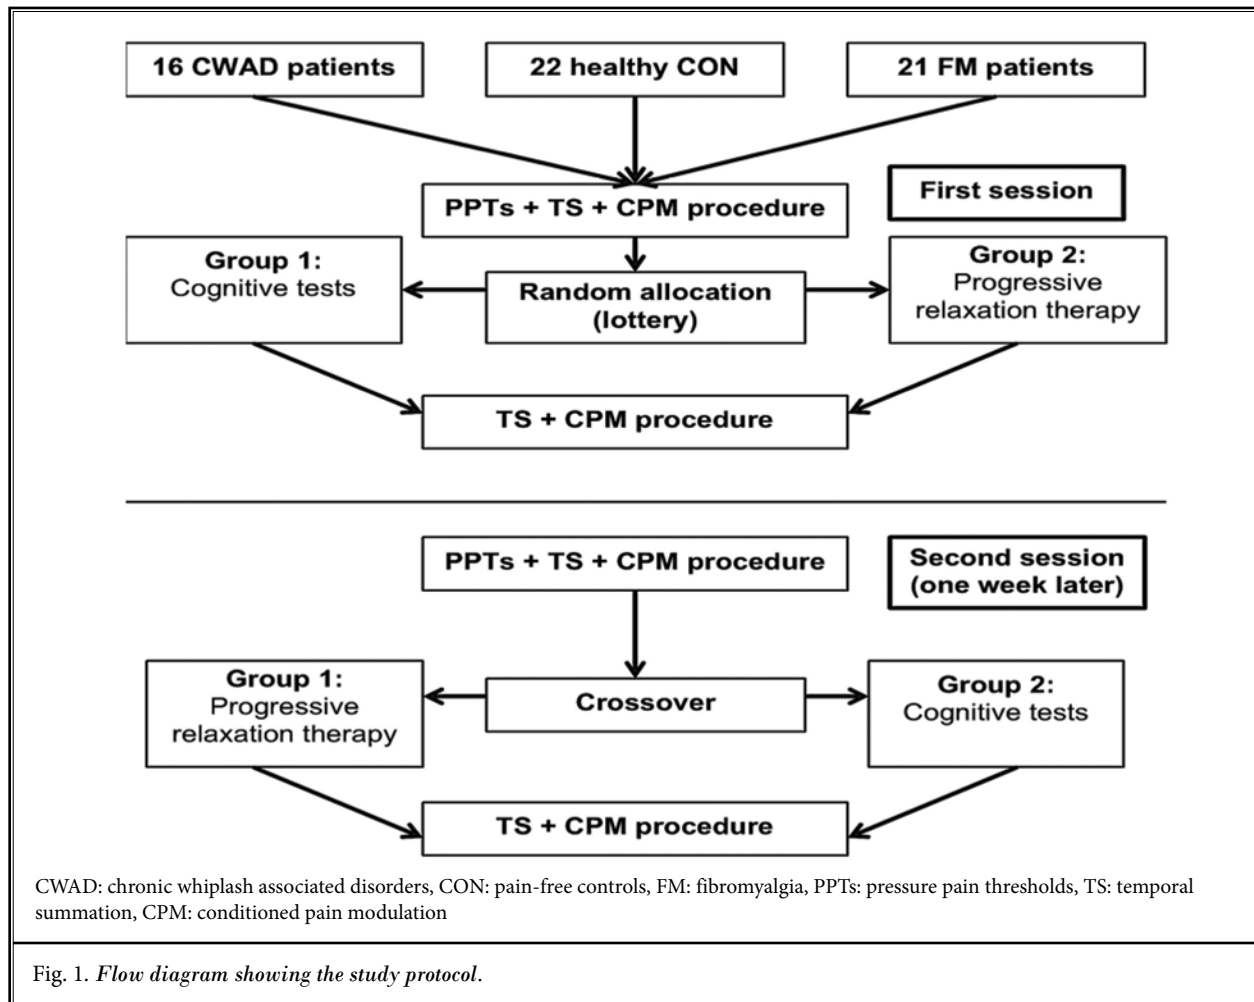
16 CWAD patients

22 healthy CON

21 FM patients

PPTs + TS + CPM procedure

First session

Group 1:
Cognitive tests

Random allocation (lottery)

Group 2:
Progressive relaxation therapy

TS + CPM procedure

PPTs + TS + CPM procedure

Second session (one week later)

Group 1:
Progressive relaxation therapy

Crossover

Group 2:
Cognitive tests

TS + CPM procedure

CWAD: chronic whiplash associated disorders, CON: pain-free controls, FM: fibromyalgia, PPTs: pressure pain thresholds, TS: temporal summation, CPM: conditioned pain modulation

Fig. 1. *Flow diagram showing the study protocol.*